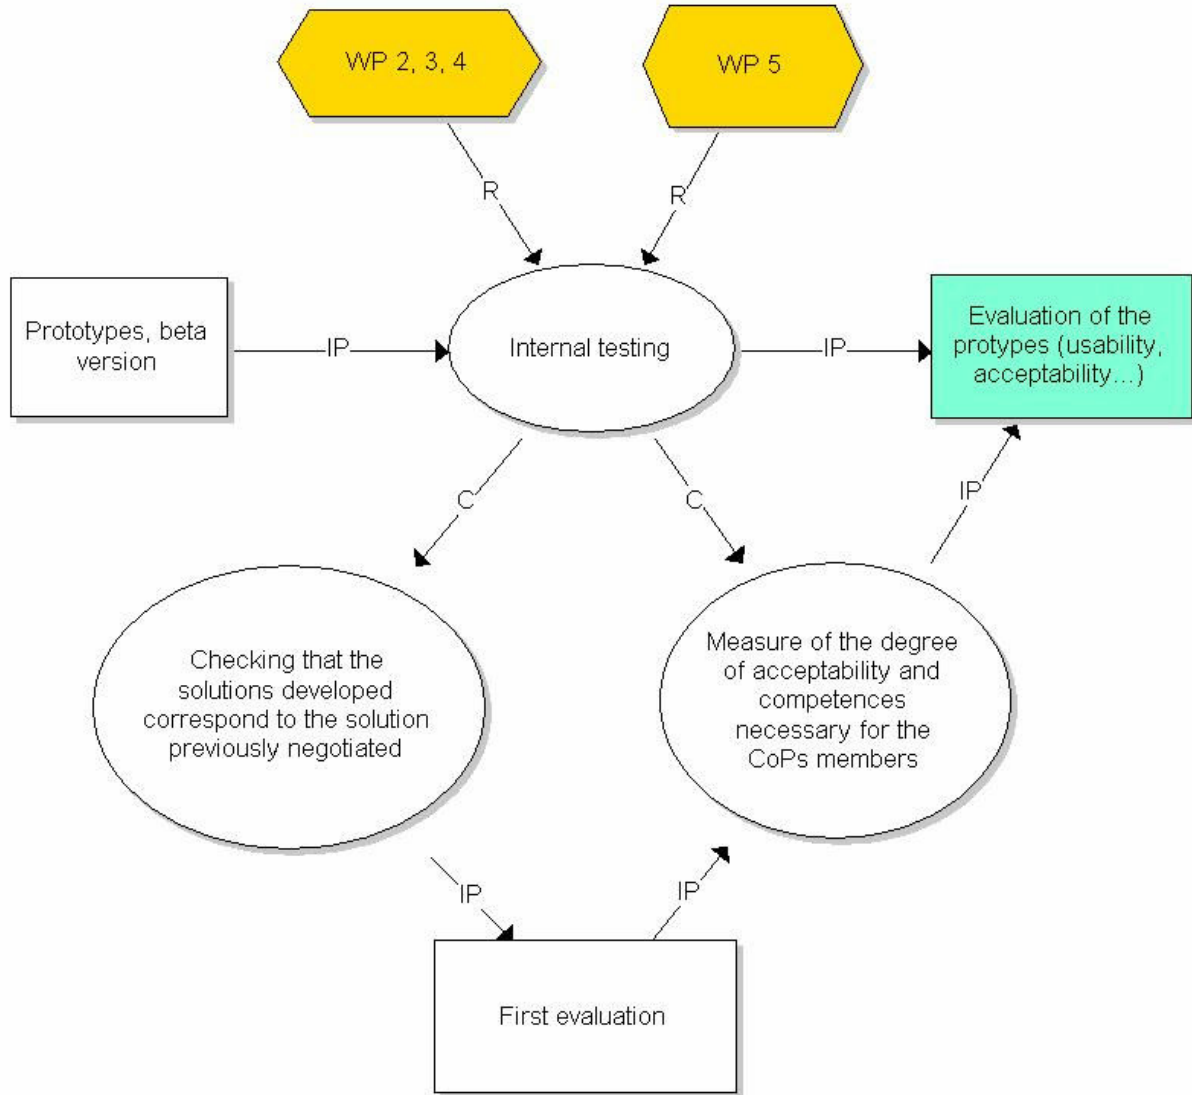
WP 2, 3, 4

WP 5

R

R

Prototypes, beta version

IP

Internal testing

IP

Evaluation of the protypes (usability, acceptability…)

C

C

IP

Checking that the solutions developed correspond to the solution previously negotiated

Measure of the degree of acceptability and competences necessary for the CoPs members

IP

IP

First evaluation